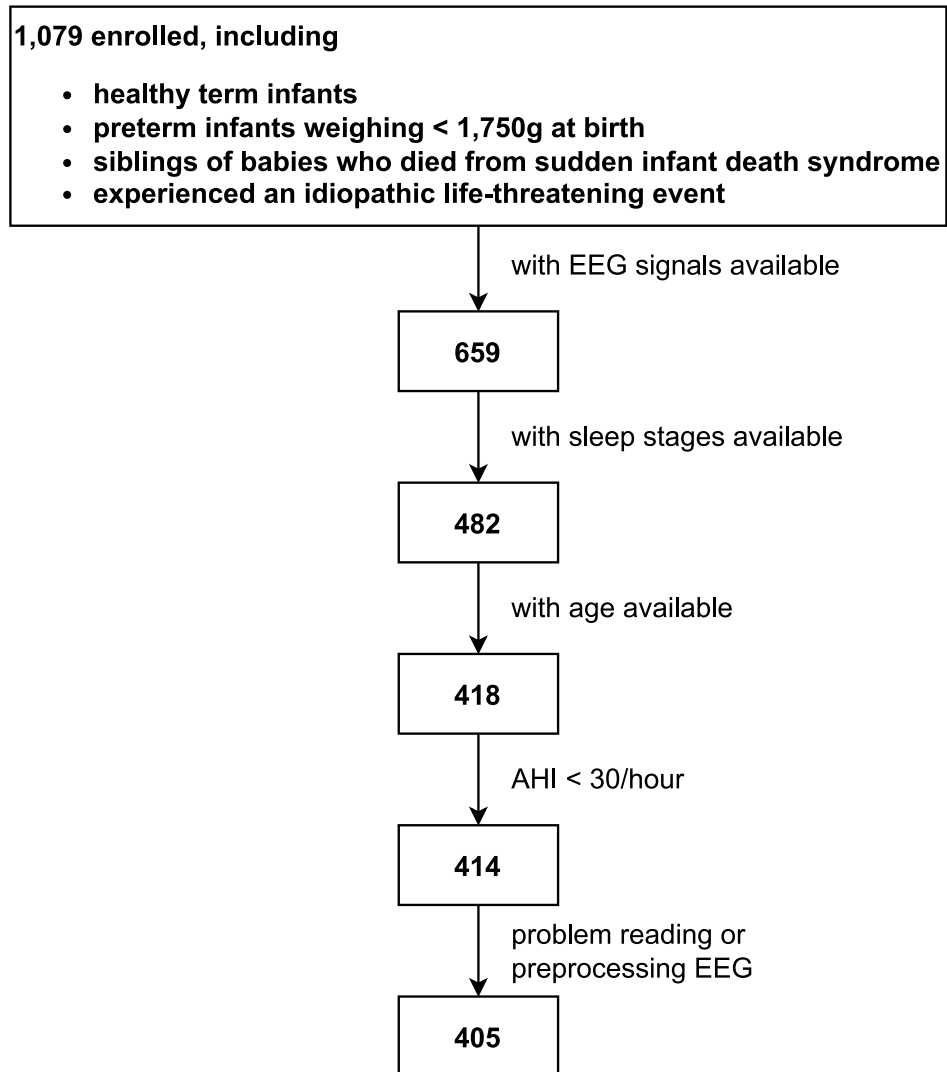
1,079 enrolled, including

- healthy term infants
- preterm infants weighing < 1,750g at birth
- siblings of babies who died from sudden infant death syndrome
- experienced an idiopathic life-threatening event

with EEG signals available

659

with sleep stages available

482

with age available

418

AHI < 30/hour

414

problem reading or preprocessing EEG

405